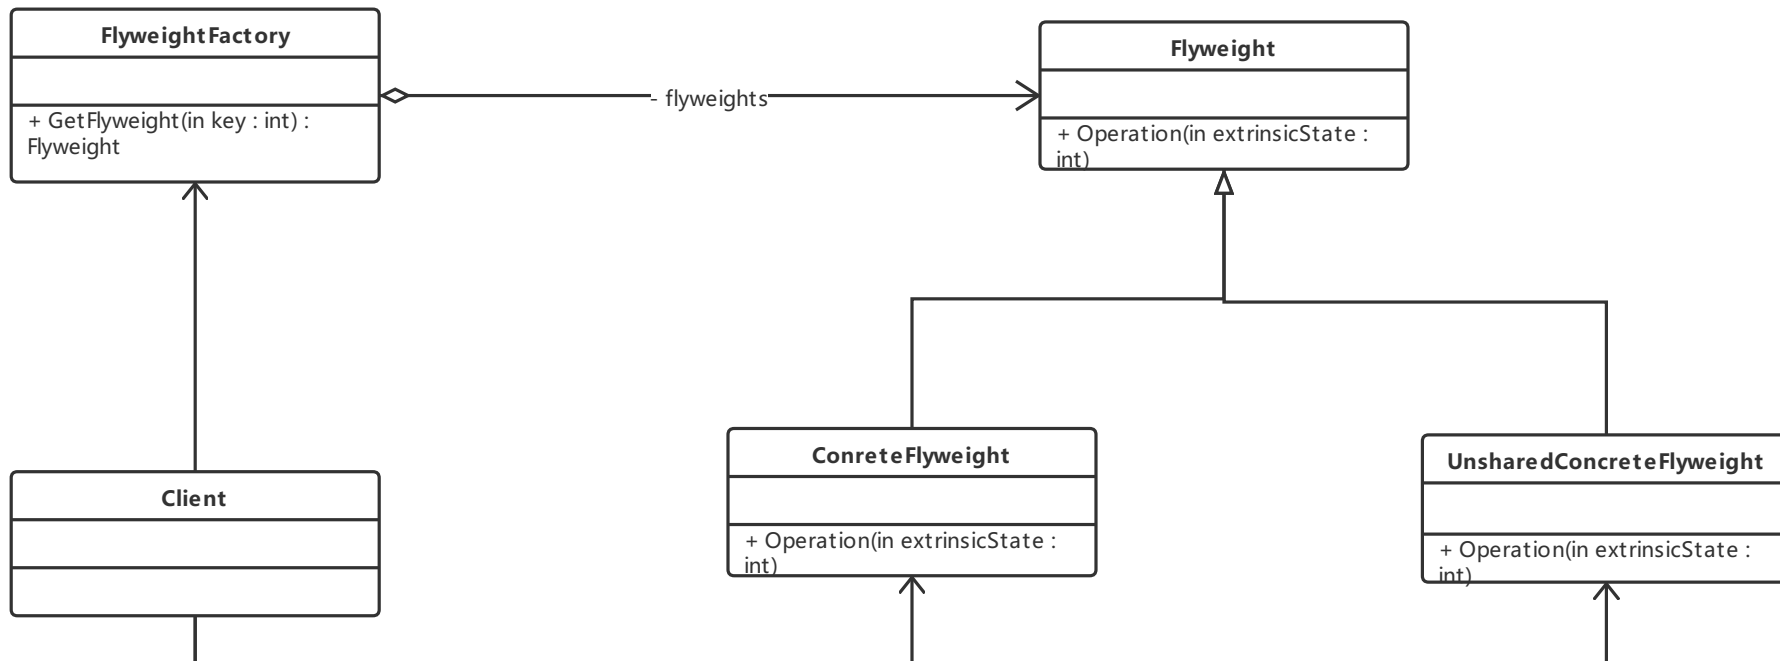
FlyweightFactory

+ GetFlyweight(in key : int) : Flyweight

- flyweights

Flyweight

+ Operation(in extrinsicState : int)

Client

ConreteFlyweight

+ Operation(in extrinsicState : int)

UnsharedConcreteFlyweight

+ Operation(in extrinsicState : int)